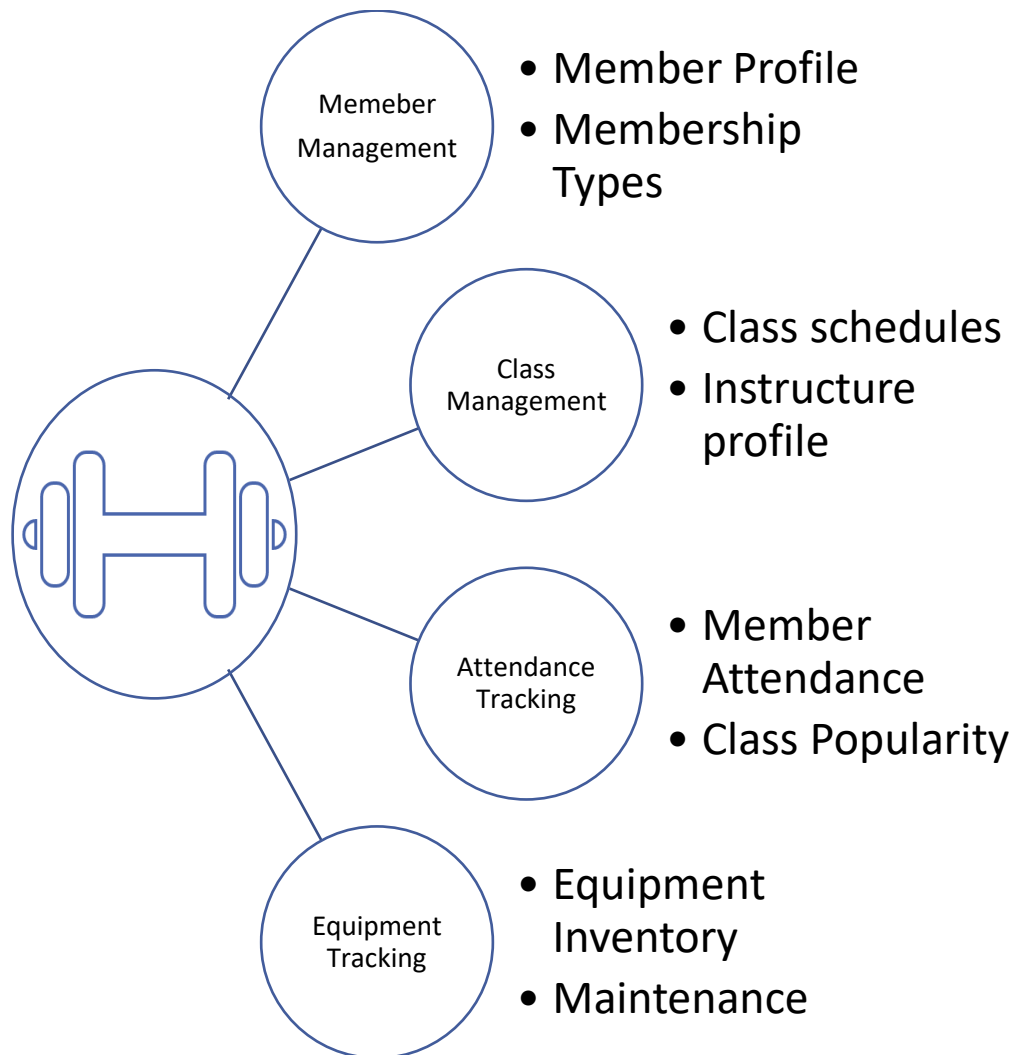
Memeber Management

- Member Profile
- Membership Types

Class Management

- Class schedules
- Instructure profile

Attendance Tracking

- Member Attendance
- Class Popularity

Equipment Tracking

- Equipment Inventory
- Maintenance